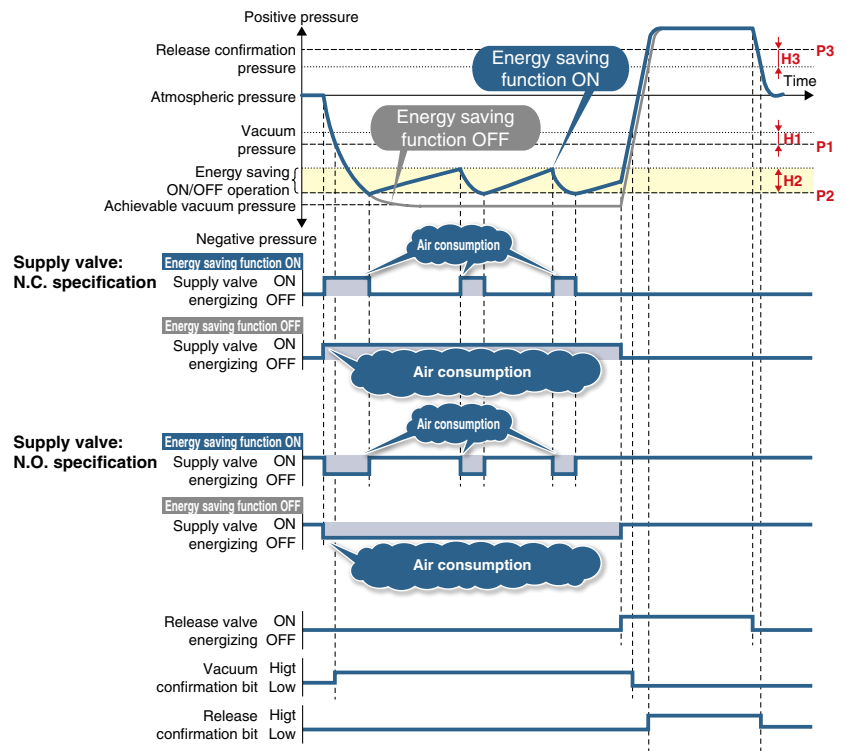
Positive pressure

Release confirmation pressure

Atmospheric pressure

Vacuum pressure

Energy saving ON/OFF operation

Achievable vacuum pressure

Negative pressure

Energy saving function ON

Energy saving function OFF

Time

H3

P3

H1

P1

H2

P2

Air consumption

Supply valve: N.C. specification

Energy saving function ON

Supply valve energizing ON OFF

Energy saving function OFF

Supply valve energizing ON OFF

Air consumption

Air consumption

Supply valve: N.O. specification

Energy saving function ON

Supply valve energizing ON OFF

Energy saving function OFF

Supply valve energizing ON OFF

Air consumption

Release valve energizing ON OFF

Vacuum confirmation bit Higt Low

Release confirmation bit Higt Low